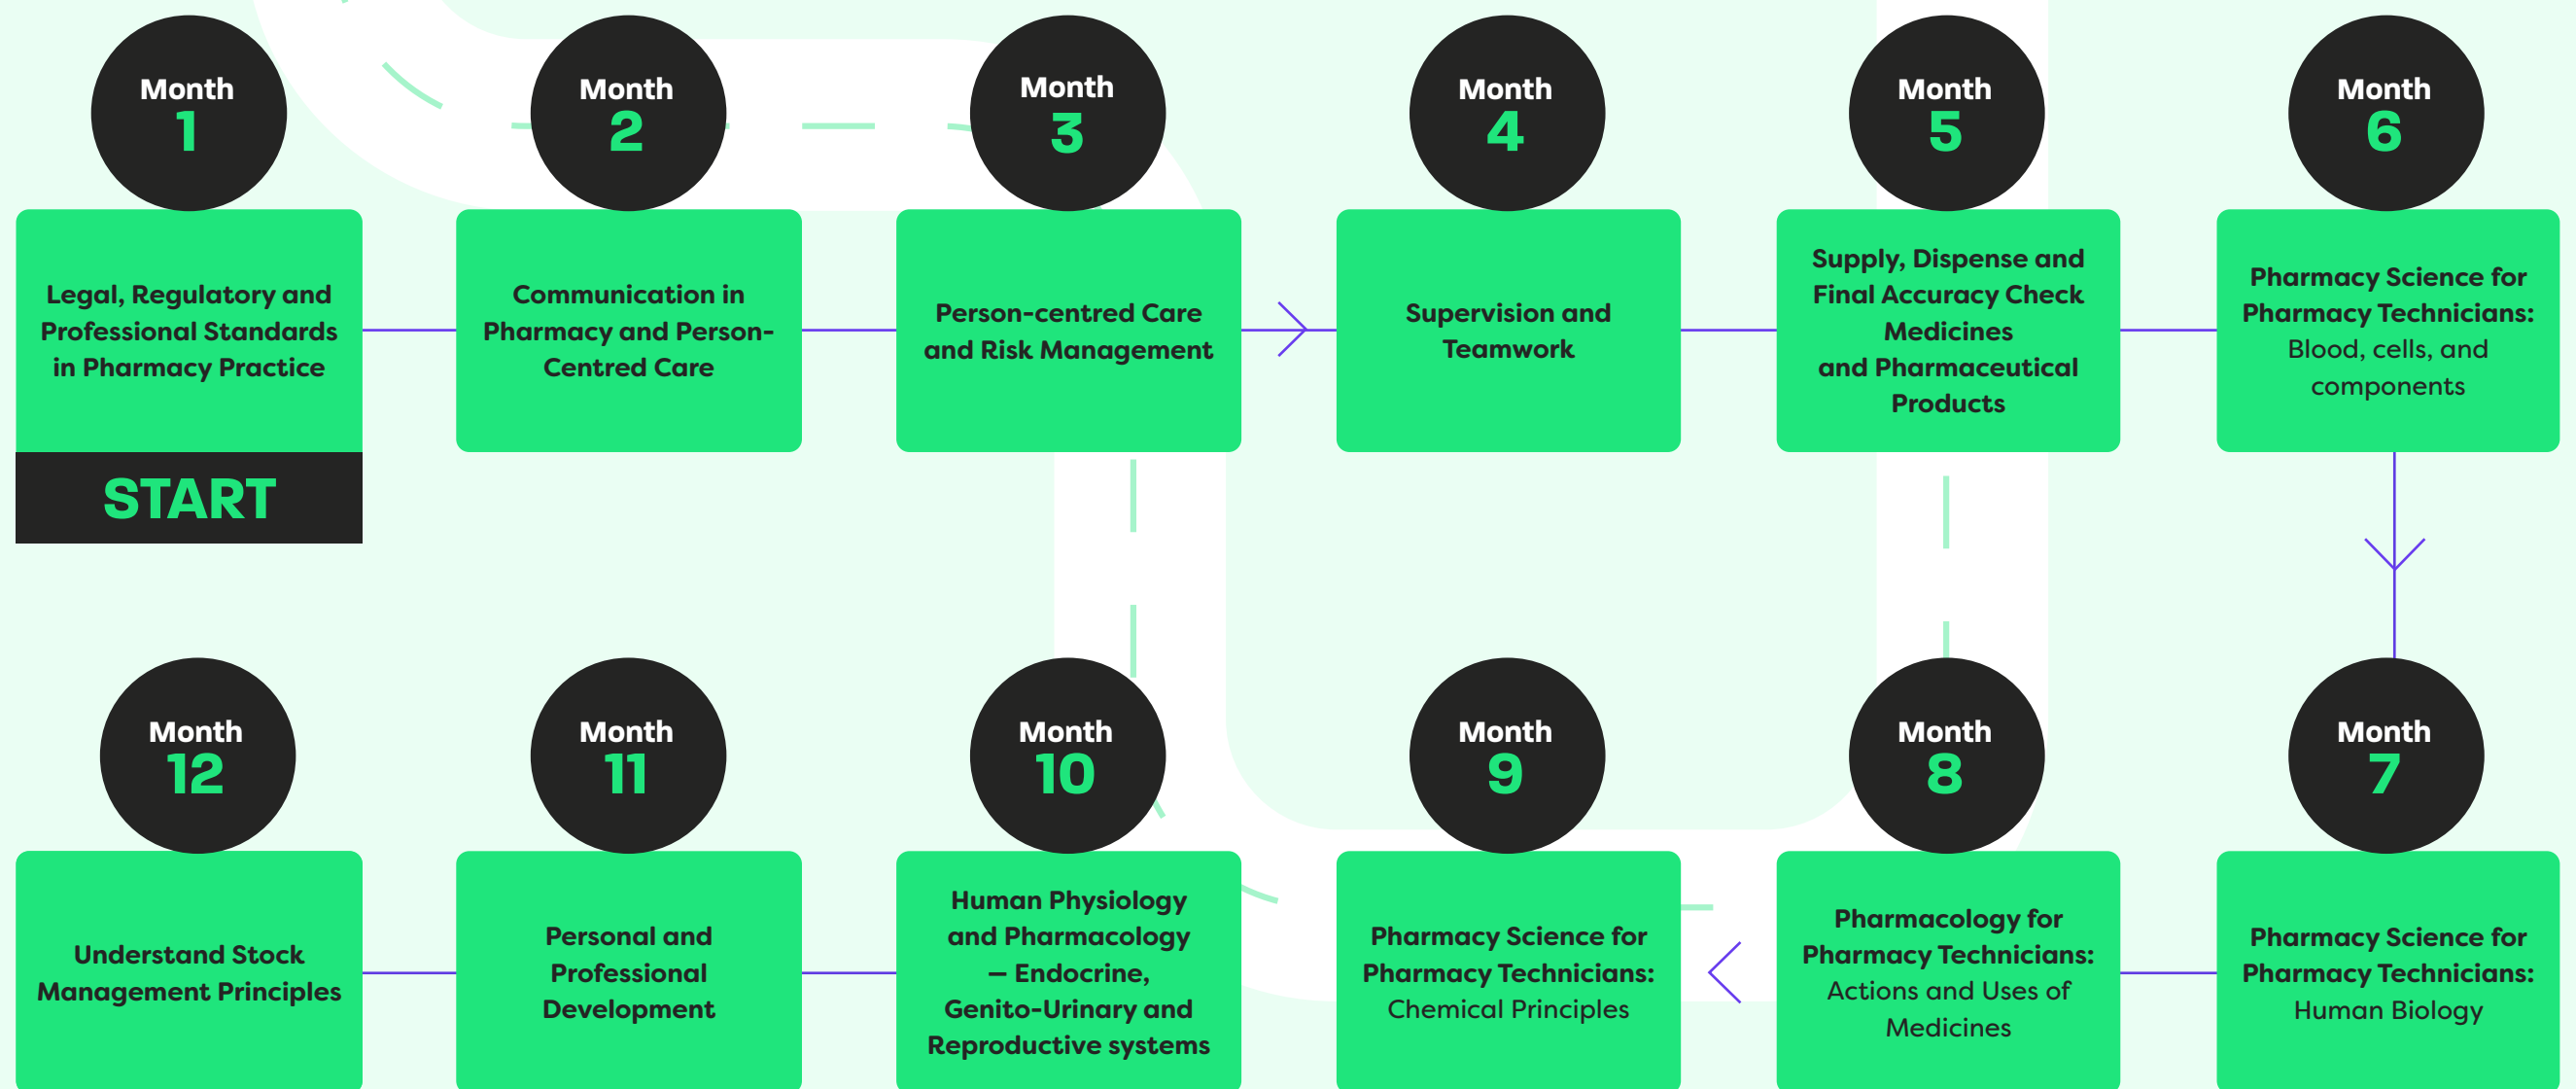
Month 1
Legal, Regulatory and Professional Standards in Pharmacy Practice
START

Month 2
Communication in Pharmacy and Person-Centred Care

Month 3
Person-centred Care and Risk Management

Month 4
Supervision and Teamwork

Month 5
Supply, Dispense and Final Accuracy Check Medicines and Pharmaceutical Products

Month 6
Pharmacy Science for Pharmacy Technicians: Blood, cells, and components

Month 7
Pharmacy Science for Pharmacy Technicians: Human Biology

Month 8
Pharmacology for Pharmacy Technicians: Actions and Uses of Medicines

Month 9
Pharmacy Science for Pharmacy Technicians: Chemical Principles

Month 10
Human Physiology and Pharmacology – Endocrine, Genito-Urinary and Reproductive systems

Month 11
Personal and Professional Development

Month 12
Understand Stock Management Principles